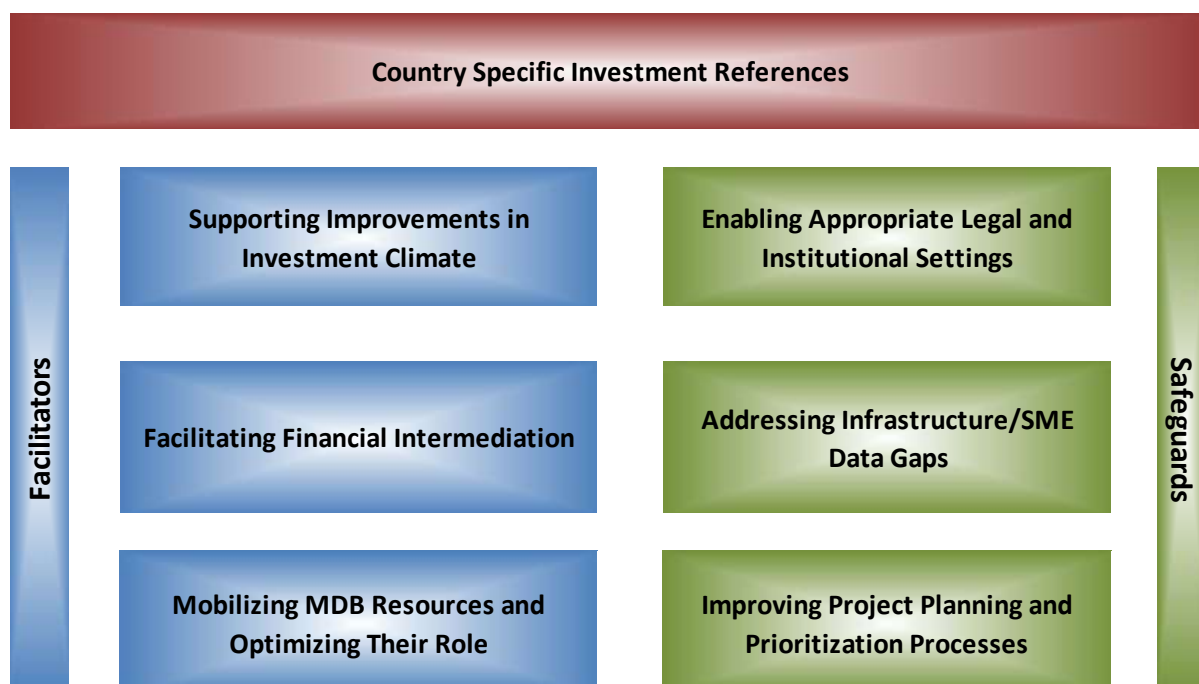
Country Specific Investment References

Facilitators

Supporting Improvements in Investment Climate

Enabling Appropriate Legal and Institutional Settings

Facilitating Financial Intermediation

Addressing Infrastructure/SME Data Gaps

Mobilizing MDB Resources and Optimizing Their Role

Improving Project Planning and Prioritization Processes

Safeguards